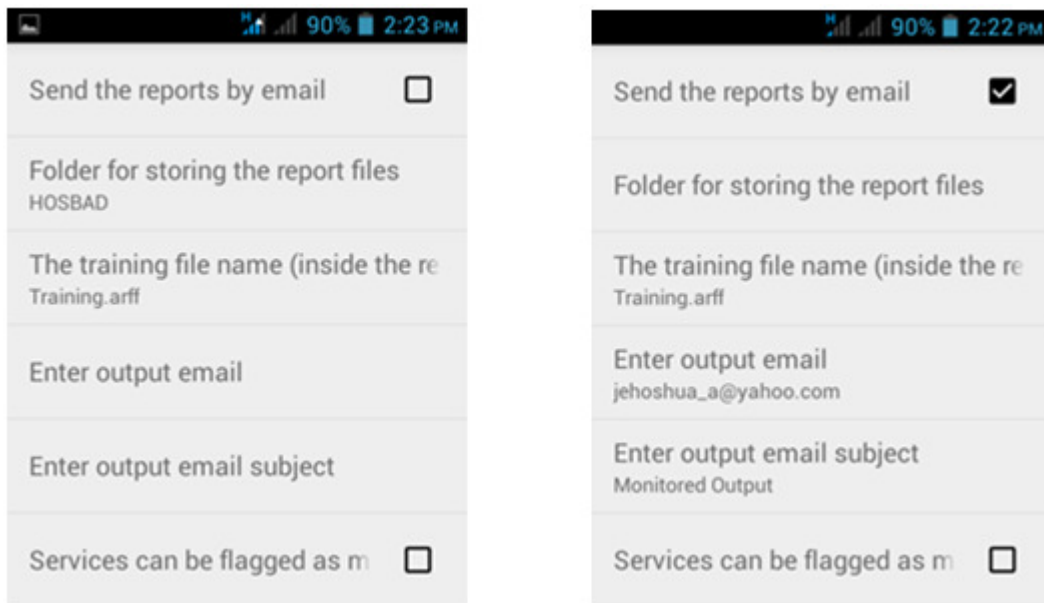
90% 2:23 PM

Send the reports by email

Folder for storing the report files
HOSBAD

The training file name (inside the re
Training.arff

Enter output email

Enter output email subject

Services can be flagged as m

90% 2:22 PM

Send the reports by email

Folder for storing the report files

The training file name (inside the re
Training.arff

Enter output email
jehoshua_a@yahoo.com

Enter output email subject
Monitored Output

Services can be flagged as m